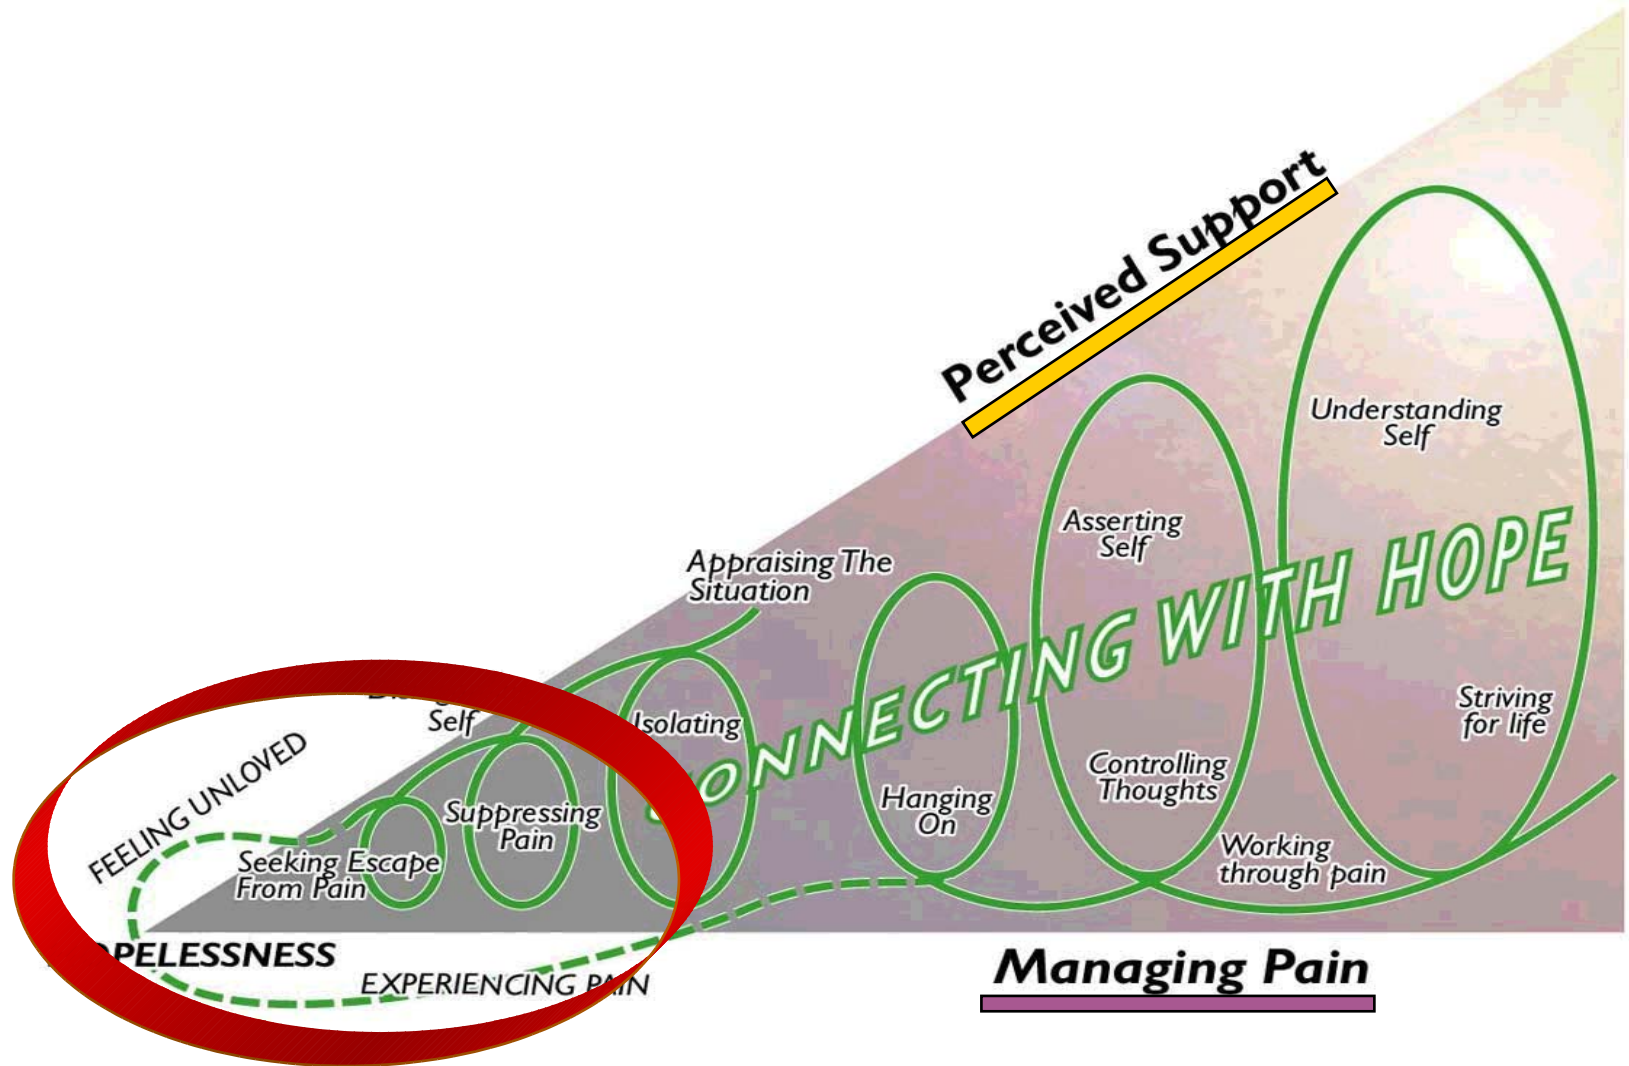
Perceived Support

Understanding Self

Asserting Self

CONNECTING WITH HOPE

Appraising The Situation

Di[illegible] Self

Isolating

FEELING UNLOVED

Suppressing Pain

Hanging On

Controlling Thoughts

Striving for life

Seeking Escape From Pain

Working through pain

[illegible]PELESSNESS

EXPERIENCING P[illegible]IN

Managing Pain